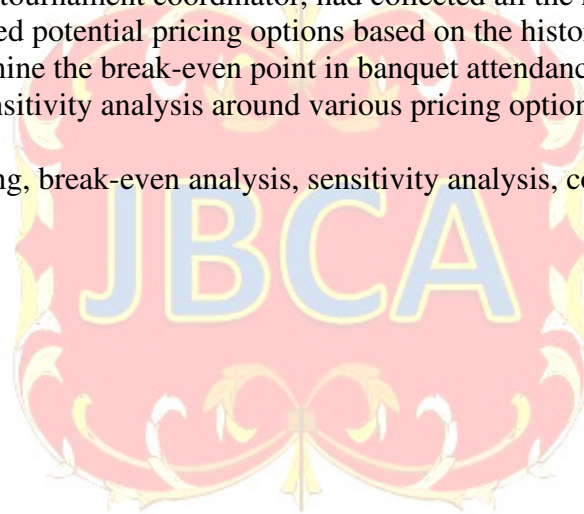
tournament coordinator, had collected all the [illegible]
ed potential pricing options based on the histo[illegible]
nine the break-even point in banquet attendanc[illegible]
sitivity analysis around various pricing option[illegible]

ng, break-even analysis, sensitivity analysis, co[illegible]

JBCA